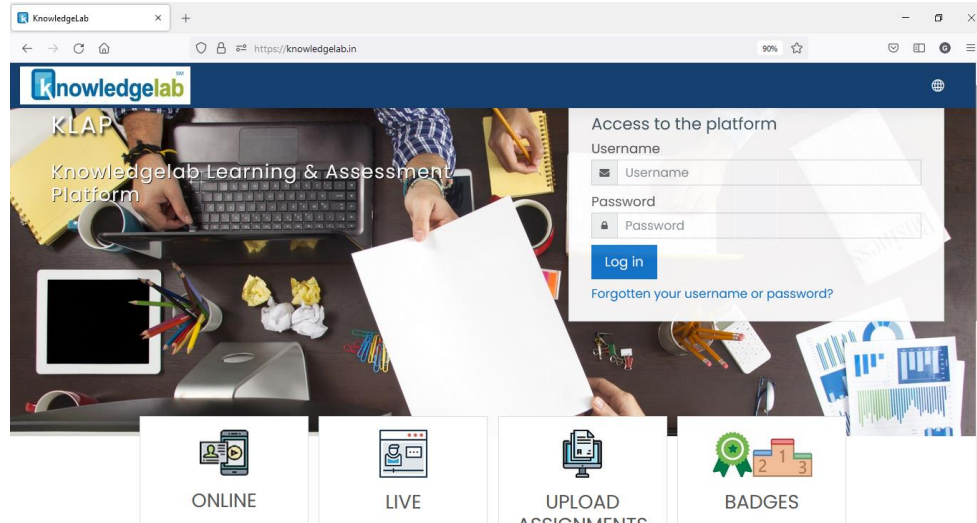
KnowledgeLab ×
+
https://knowledgelab.in
90%
knowledgelab SM

KLAP

Knowledgelab Learning & Assessment Platform

Access to the platform
Username
Username
Password
Password
Log in
Forgotten your username or password?

ONLINE

LIVE

UPLOAD ASSIGNMENTS

BADGES
1 2 3